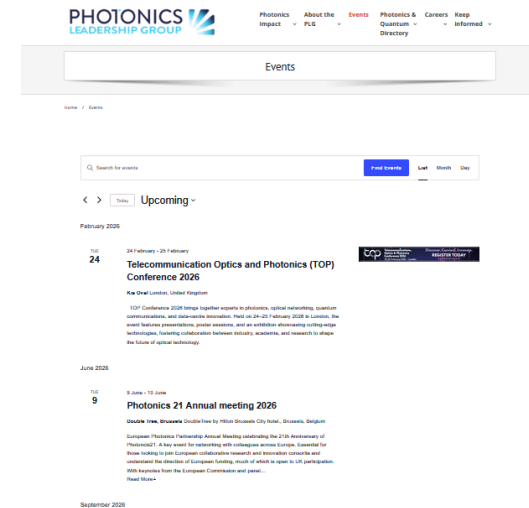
PHOTONICS LEADERSHIP GROUP

Photonics Impact
About the PLG
Events
Photonics & Quantum Directory
Careers
Keep Informed

Events

Home / Events

Search for events
Find Events
List
Month
Day

Today
Upcoming

February 2026

TUE
24

24 February - 25 February

Telecommunication Optics and Photonics (TOP) Conference 2026

Kia Oval London, United Kingdom

TOP Conference 2026 brings together experts in photonics, optical networking, quantum communications, and data-centre innovation. Held on 24–25 February 2026 in London, the event features presentations, poster sessions, and an exhibition showcasing cutting-edge technologies, fostering collaboration between industry, academia, and research to shape the future of optical technology.

top
REGISTER TODAY

June 2026

TUE
9

9 June - 10 June

Photonics 21 Annual meeting 2026

Double Tree, Brussels DoubleTree by Hilton Brussels City hotel., Brussels, Belgium

European Photonics Partnership Annual Meeting celebrating the 21th Anniversary of Photonics21. A key event for networking with colleagues across Europe. Essential for those looking to join European collaborative research and innovation consortia and understand the direction of European funding, much of which is open to UK participation. With keynotes from the European Commission and panel…
Read More»

September 2026